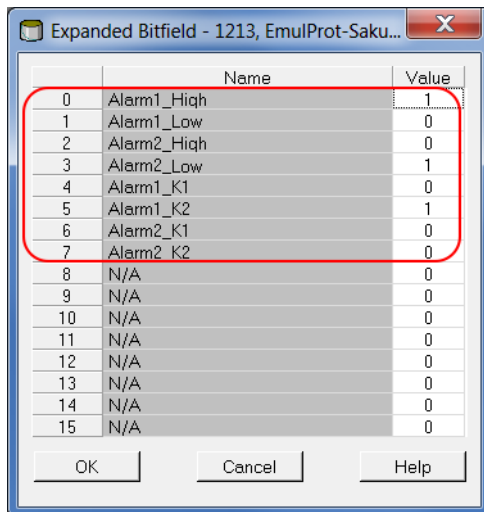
Expanded Bitfield - 1213, EmulProt-Saku...

| | Name | Value |
|---|---|---|
| 0 | Alarm1_High | 1 |
| 1 | Alarm1_Low | 0 |
| 2 | Alarm2_High | 0 |
| 3 | Alarm2_Low | 1 |
| 4 | Alarm1_K1 | 0 |
| 5 | Alarm1_K2 | 1 |
| 6 | Alarm2_K1 | 0 |
| 7 | Alarm2_K2 | 0 |
| 8 | N/A | 0 |
| 9 | N/A | 0 |
| 10 | N/A | 0 |
| 11 | N/A | 0 |
| 12 | N/A | 0 |
| 13 | N/A | 0 |
| 14 | N/A | 0 |
| 15 | N/A | 0 |

OK Cancel Help